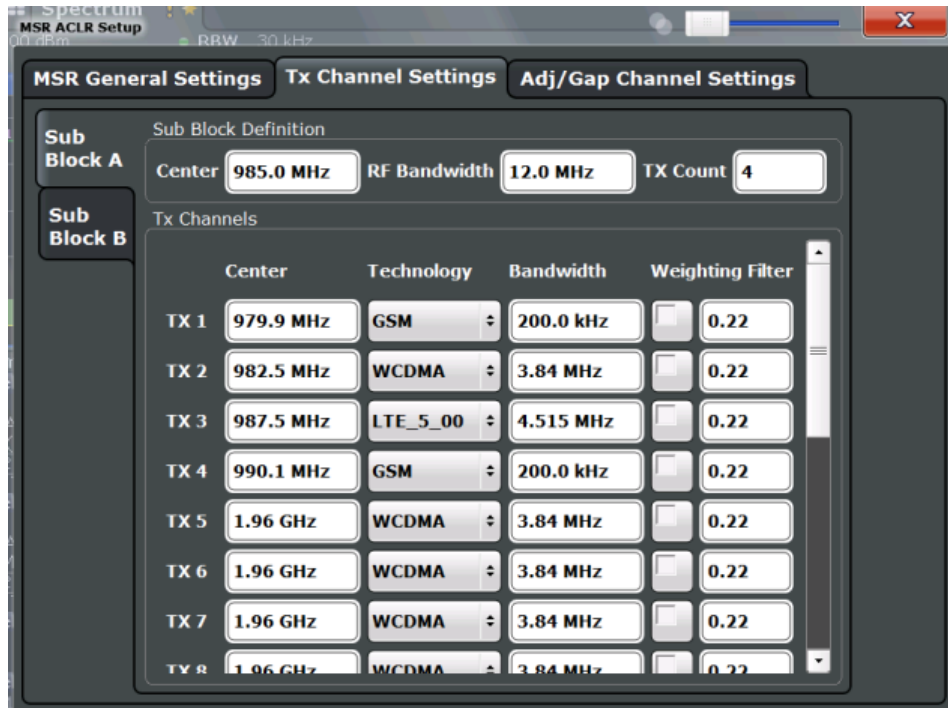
Spectrum
MSR ACLR Setup
RBW 30 kHz

MSR General Settings | Tx Channel Settings | Adj/Gap Channel Settings

Sub Block A

Sub Block B

Sub Block Definition

Center 985.0 MHz RF Bandwidth 12.0 MHz TX Count 4

Tx Channels

| | Center | Technology | Bandwidth | Weighting Filter | |
|---|---|---|---|---|---|
| TX 1 | 979.9 MHz | GSM | 200.0 kHz | | 0.22 |
| TX 2 | 982.5 MHz | WCDMA | 3.84 MHz | | 0.22 |
| TX 3 | 987.5 MHz | LTE_5_00 | 4.515 MHz | | 0.22 |
| TX 4 | 990.1 MHz | GSM | 200.0 kHz | | 0.22 |
| TX 5 | 1.96 GHz | WCDMA | 3.84 MHz | | 0.22 |
| TX 6 | 1.96 GHz | WCDMA | 3.84 MHz | | 0.22 |
| TX 7 | 1.96 GHz | WCDMA | 3.84 MHz | | 0.22 |
| TX 8 | 1.96 GHz | WCDMA | 3.84 MHz | | 0.22 |